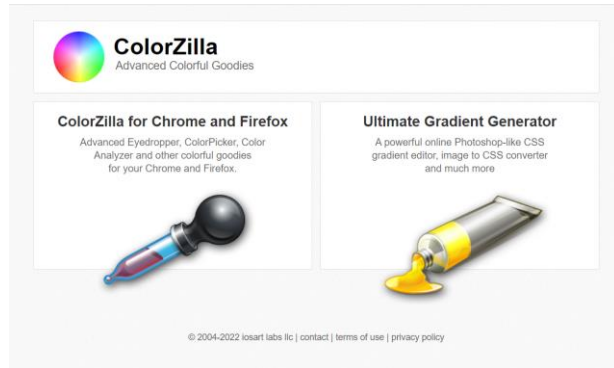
ColorZilla
Advanced Colorful Goodies

ColorZilla for Chrome and Firefox
Advanced Eyedropper, ColorPicker, Color Analyzer and other colorful goodies for your Chrome and Firefox.

Ultimate Gradient Generator
A powerful online Photoshop-like CSS gradient editor, image to CSS converter and much more

© 2004-2022 iosart labs llc | contact | terms of use | privacy policy